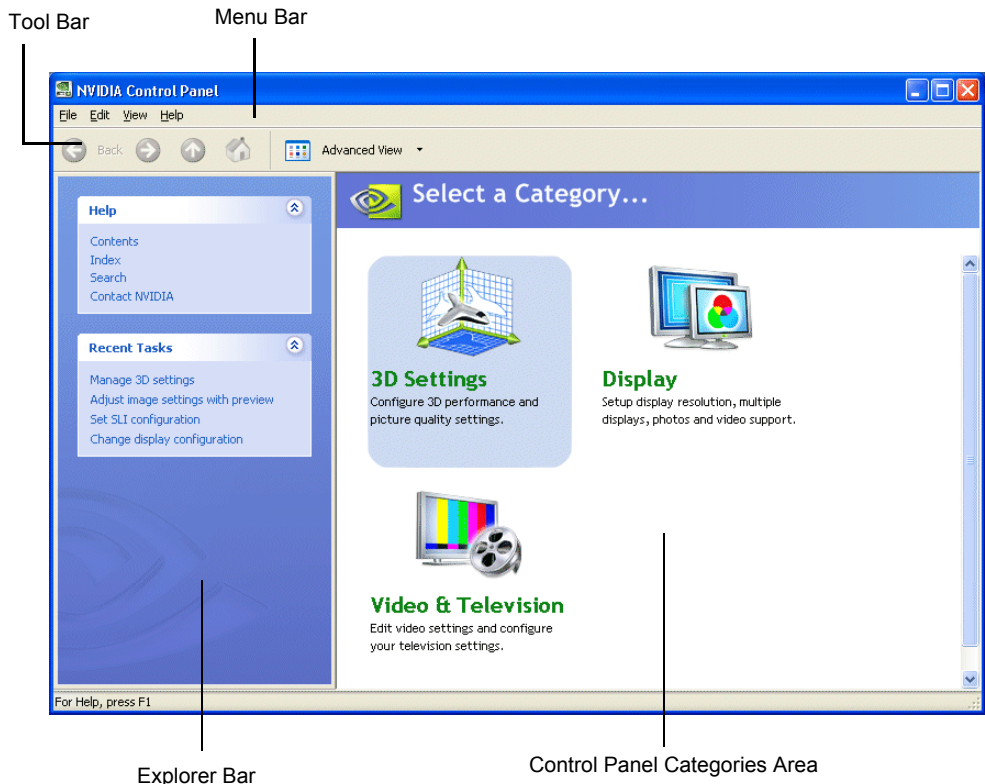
Tool Bar
Menu Bar

NVIDIA Control Panel
File Edit View Help
Back Advanced View

Help
Contents
Index
Search
Contact NVIDIA

Recent Tasks
Manage 3D settings
Adjust image settings with preview
Set SLI configuration
Change display configuration

Select a Category...

3D Settings
Configure 3D performance and picture quality settings.

Display
Setup display resolution, multiple displays, photos and video support.

Video & Television
Edit video settings and configure your television settings.

For Help, press F1

Explorer Bar
Control Panel Categories Area